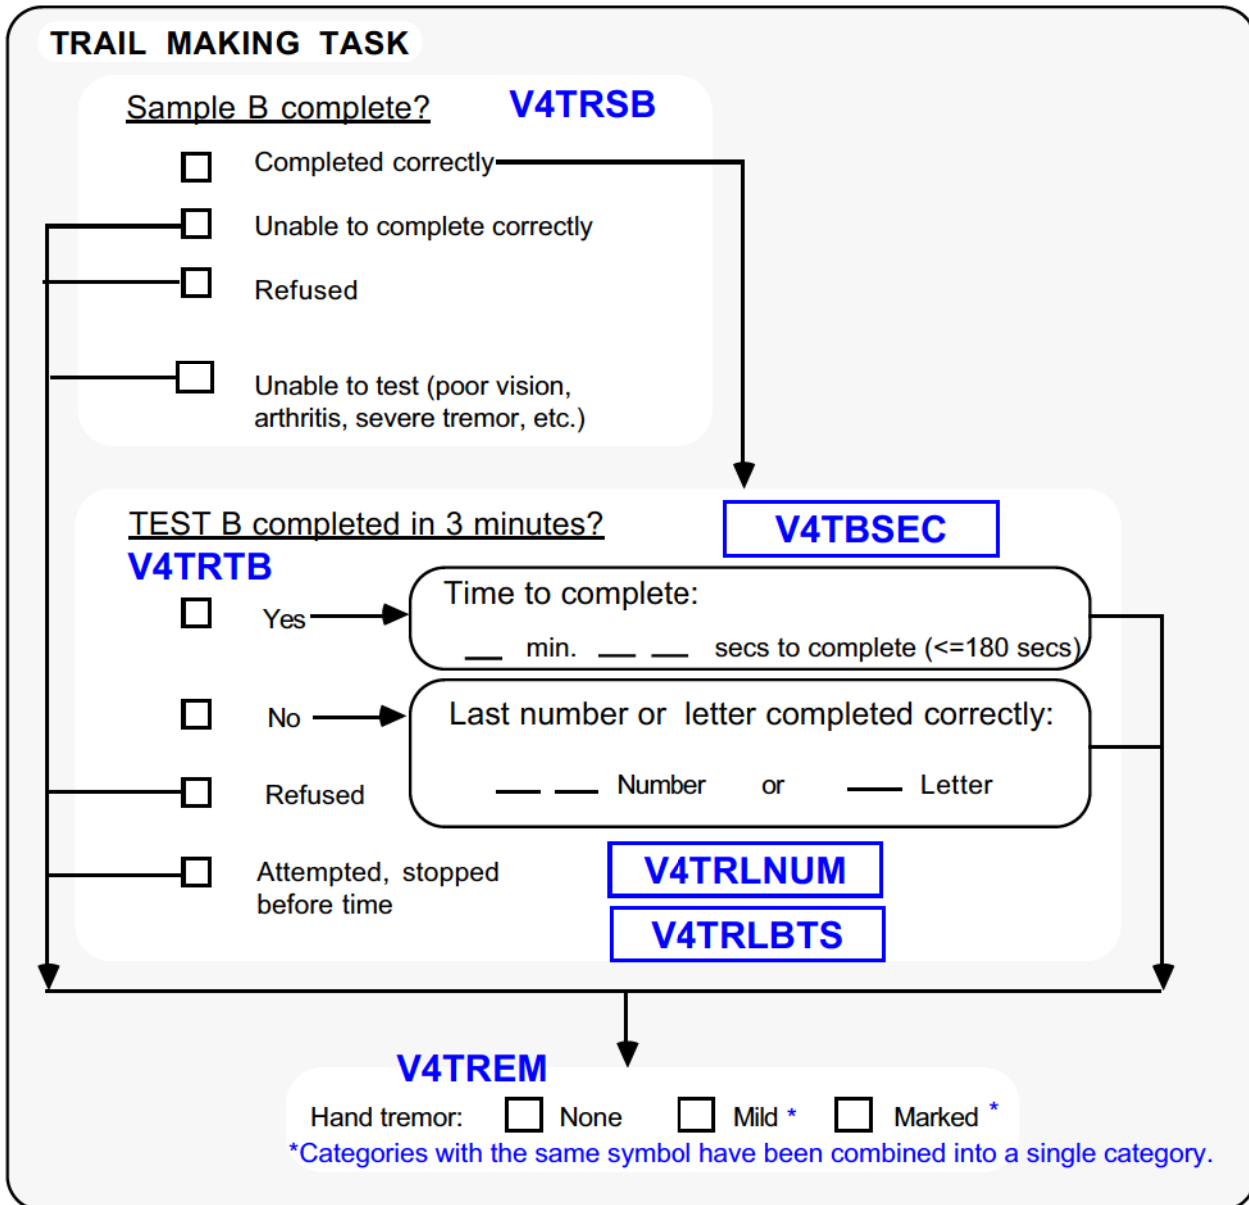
TRAIL MAKING TASK

Sample B complete? V4TRSB

Completed correctly

Unable to complete correctly

Refused

Unable to test (poor vision, arthritis, severe tremor, etc.)

TEST B completed in 3 minutes? V4TBSEC

V4TRTB

Yes

Time to complete:

__ min. __ __ secs to complete (<=180 secs)

No

Last number or letter completed correctly:

__ __ Number or __ Letter

Refused

Attempted, stopped before time

V4TRLNUM

V4TRLBTS

V4TREM

Hand tremor: None Mild * Marked *

*Categories with the same symbol have been combined into a single category.